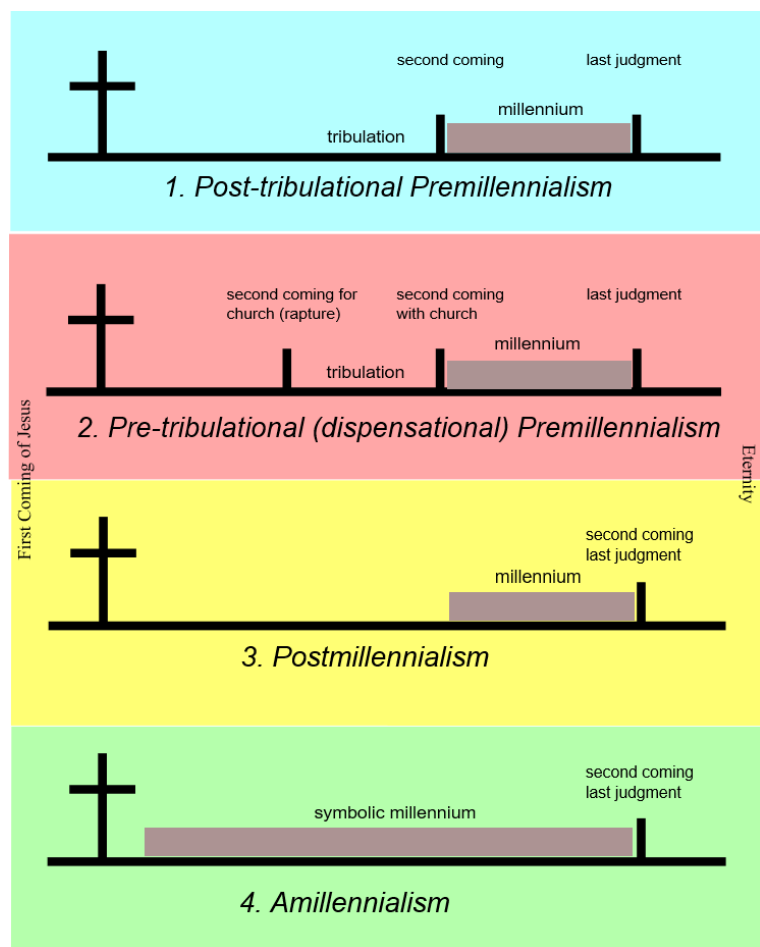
second coming

last judgment

millennium

tribulation

1. Post-tribulational Premillennialism

second coming for church (rapture)

second coming with church

last judgment

millennium

tribulation

2. Pre-tribulational (dispensational) Premillennialism

First Coming of Jesus

Eternity

second coming last judgment

millennium

3. Postmillennialism

second coming last judgment

symbolic millennium

4. Amillennialism